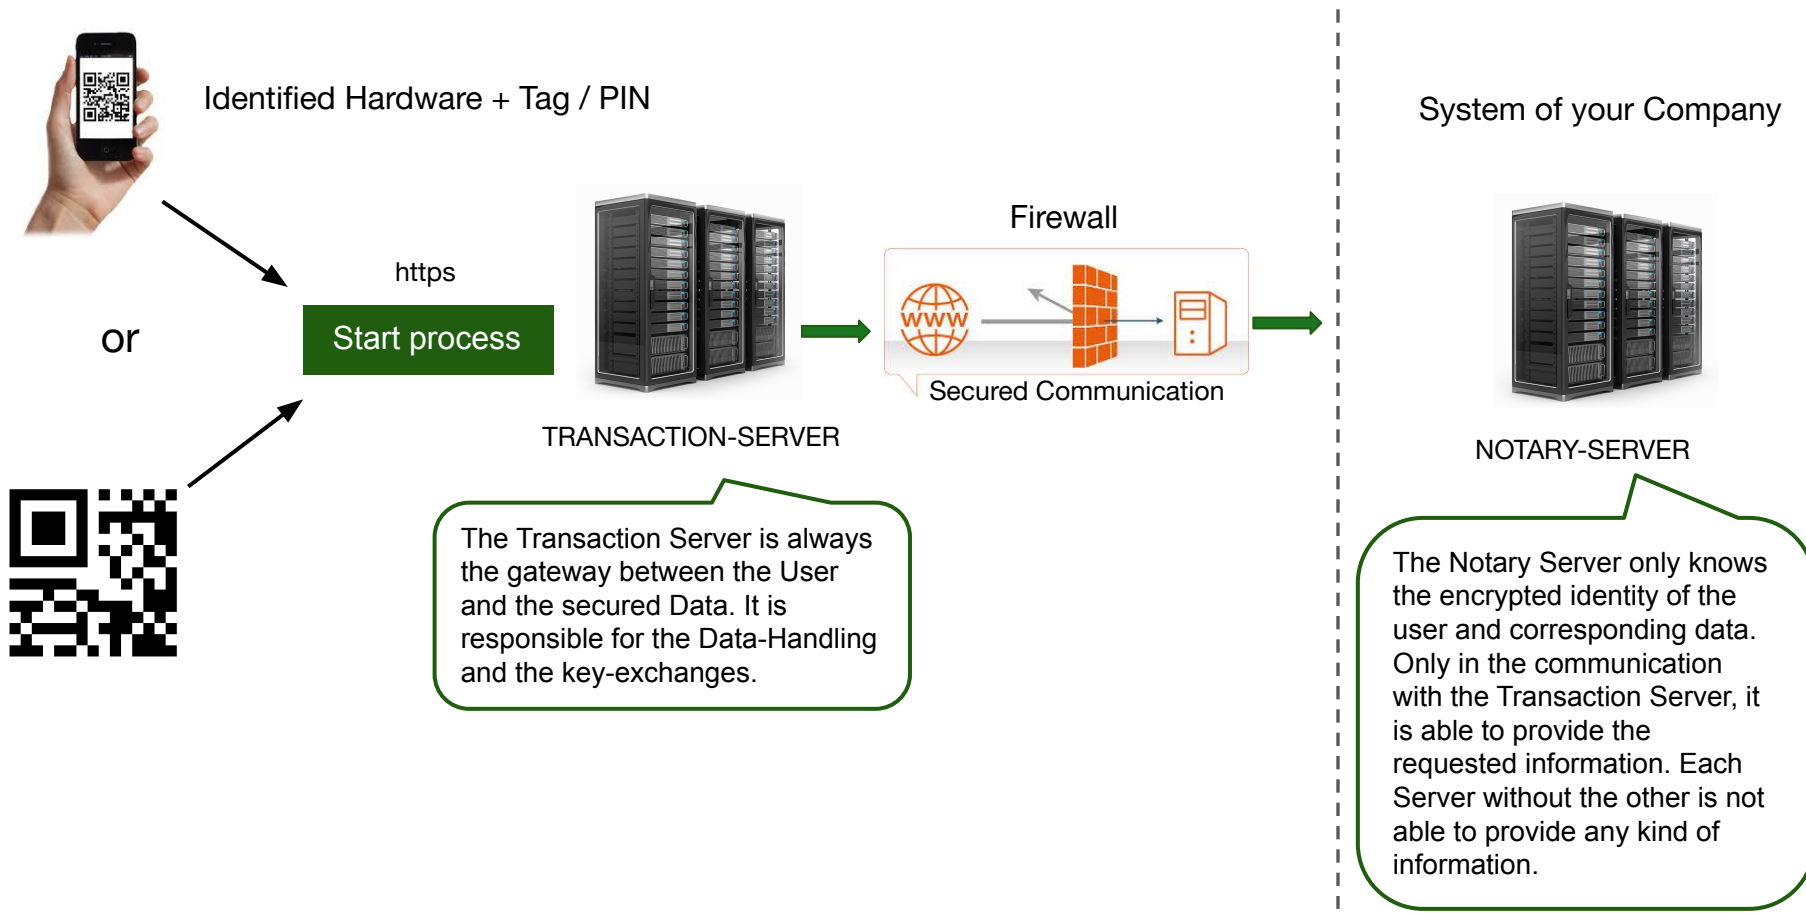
Identified Hardware + Tag / PIN

System of your Company

or

https

Start process

Firewall

WWW

Secured Communication

TRANSACTION-SERVER

NOTARY-SERVER

The Transaction Server is always the gateway between the User and the secured Data. It is responsible for the Data-Handling and the key-exchanges.

The Notary Server only knows the encrypted identity of the user and corresponding data. Only in the communication with the Transaction Server, it is able to provide the requested information. Each Server without the other is not able to provide any kind of information.